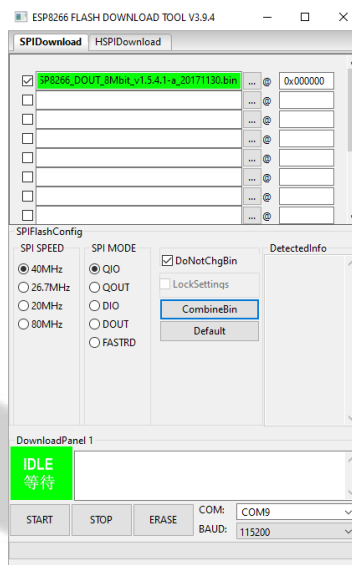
ESP8266 FLASH DOWNLOAD TOOL V3.9.4

SPIDownload HSPIDownload

SP8266_DOUT_8Mbit_v1.5.4.1-a_20171130.bin ... @ 0x000000
... @
... @
... @
... @
... @
... @
... @

SPIFlashConfig

SPI SPEED
40MHz
26.7MHz
20MHz
80MHz

SPI MODE
QIO
QOUT
DIO
DOUT
FASTRD

DoNotChgBin
LockSettings
CombineBin
Default

DetectedInfo

DownloadPanel 1

IDLE
等待

START STOP ERASE

COM: COM9
BAUD: 115200